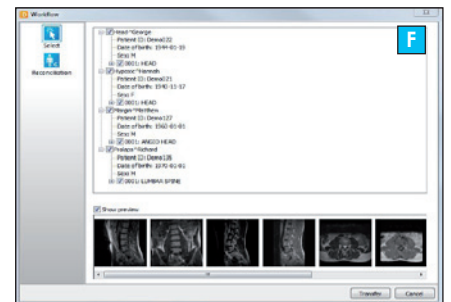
Workflow

Select

Reconciliation

F

Head^George
Patient ID: Demo122
Date of birth: 1944-01-10
Sex: M
0001: HEAD
Hypnos^Hannah
Patient ID: Demo121
Date of birth: 1940-11-17
Sex: F
0001: HEAD
Ranger^Matthew
Patient ID: Demo127
Date of birth: 1960-01-01
Sex: M
0001: ANGIO HEAD
Pralaps^Richard
Patient ID: Demo135
Date of birth: 1970-01-01
Sex: M
0001: LUMBAR SPINE

Show preview

Transfer Cancel